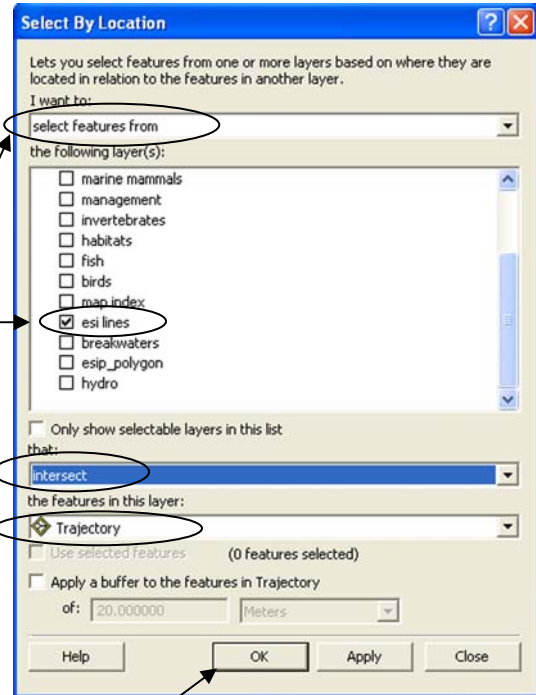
Select By Location

Lets you select features from one or more layers based on where they are located in relation to the features in another layer.

I want to:

select features from

the following layer(s):

marine mammals
management
invertebrates
habitats
fish
birds
map index
esi lines
breakwaters
esip_polygon
hydro

Only show selectable layers in this list

that:

intersect

the features in this layer:

Trajectory

Use selected features (0 features selected)

Apply a buffer to the features in Trajectory

of: 20.000000 Meters

Help OK Apply Close